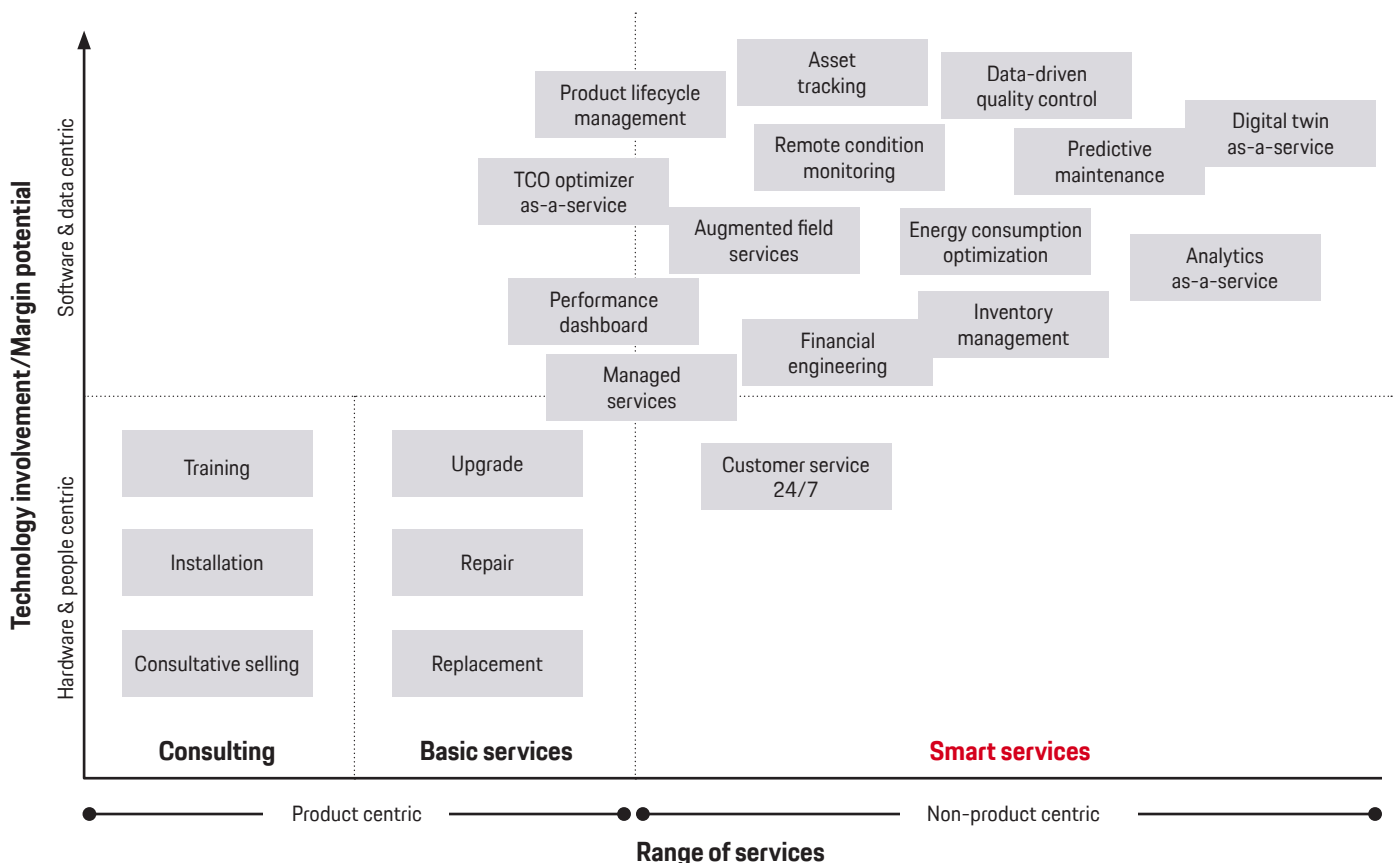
Technology involvement/Margin potential

Software & data centric

Hardware & people centric

Asset tracking

Data-driven quality control

Product lifecycle management

Digital twin as-a-service

Remote condition monitoring

Predictive maintenance

TCO optimizer as-a-service

Augmented field services

Energy consumption optimization

Analytics as-a-service

Performance dashboard

Inventory management

Financial engineering

Managed services

Training

Upgrade

Customer service 24/7

Installation

Repair

Consultative selling

Replacement

Consulting

Basic services

Smart services

Product centric

Non-product centric

Range of services